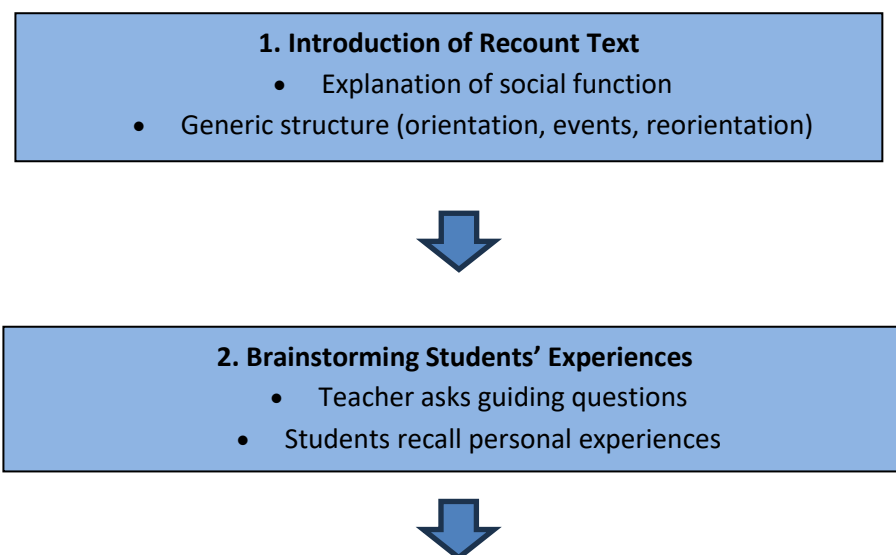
1. Introduction of Recount Text

- Explanation of social function
- Generic structure (orientation, events, reorientation)

2. Brainstorming Students' Experiences

- Teacher asks guiding questions
- Students recall personal experiences